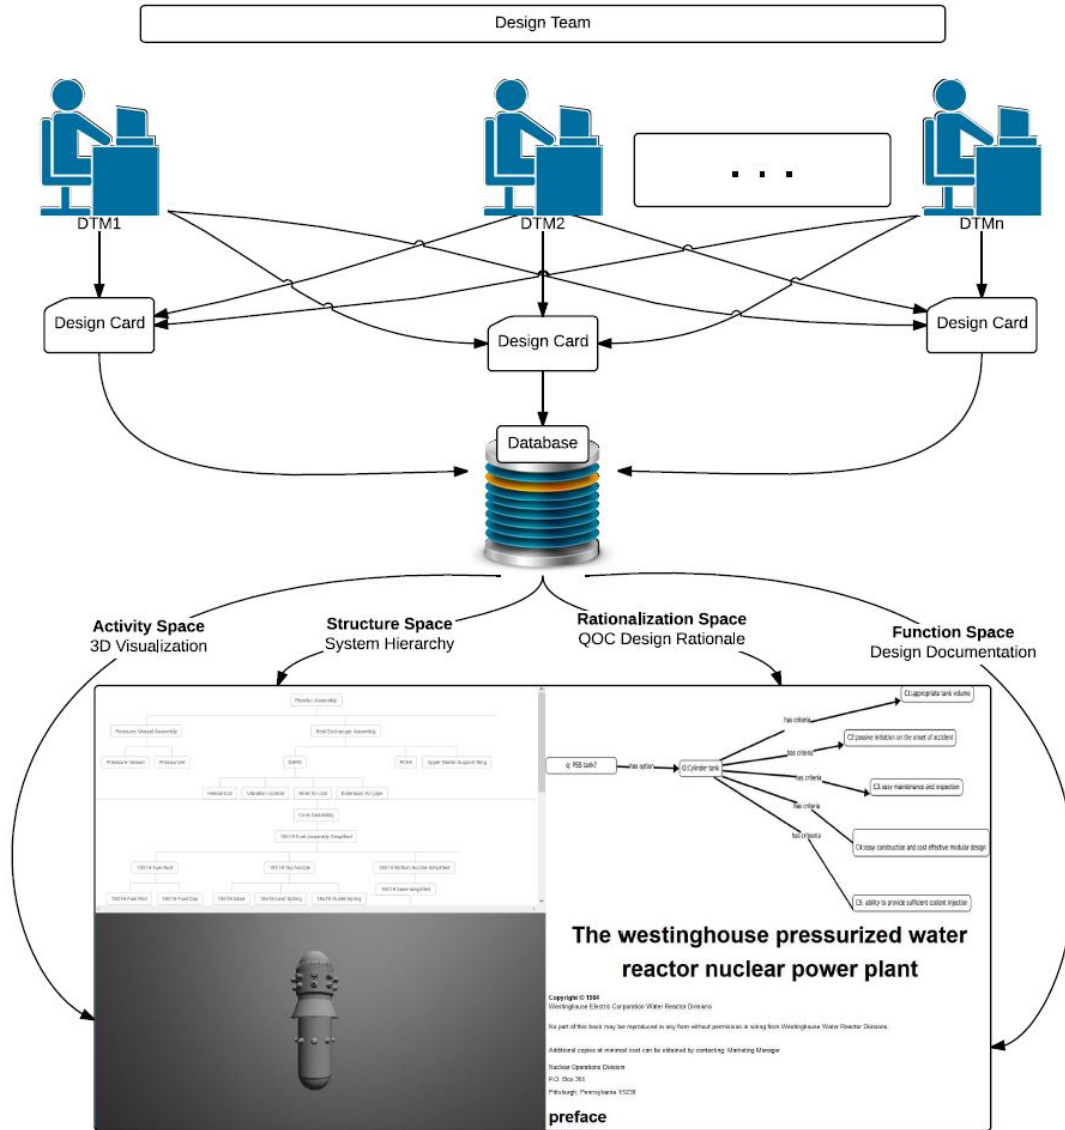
Design Team

. . .

DTM1

DTM2

DTMn

Design Card

Design Card

Design Card

Database

Activity Space
3D Visualization

Structure Space
System Hierarchy

Rationalization Space
QOC Design Rationale

Function Space
Design Documentation

Reactor Assembly

Pressure Vessel Assembly

Heat Exchanger Assembly

Pressure Vessel

Pressurizer

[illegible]

RCPs

Upper Radial Support Ring

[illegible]

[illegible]

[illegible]

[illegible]

Core Assembly

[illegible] Fuel Assembly Simplified

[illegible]

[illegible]

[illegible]

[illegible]

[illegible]

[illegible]

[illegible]

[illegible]

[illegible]

Q: PSS tank?

has option

O:Cylinder tank

has criteria

has criteria

has criteria

has criteria

has criteria

C1:appropriate tank volume

C2:passive initiation on the onset of accident

C3:easy maintenance and inspection

C4:easy construction and cost effective modular design

C5: ability to provide sufficient coolant injection

The westinghouse pressurized water reactor nuclear power plant

Copyright © 1984
Westinghouse Electric Corporation Water Reactor Divisions

No part of this book may be reproduced in any form without permission in wring from Westinghouse Water Reactor Divisions.

Additional copies at minimal cost can be obtained by contacting: Marketing Manager

Nuclear Operations Division
P.O. Box 355
Pittsburgh, Pennsylvania 15230

preface